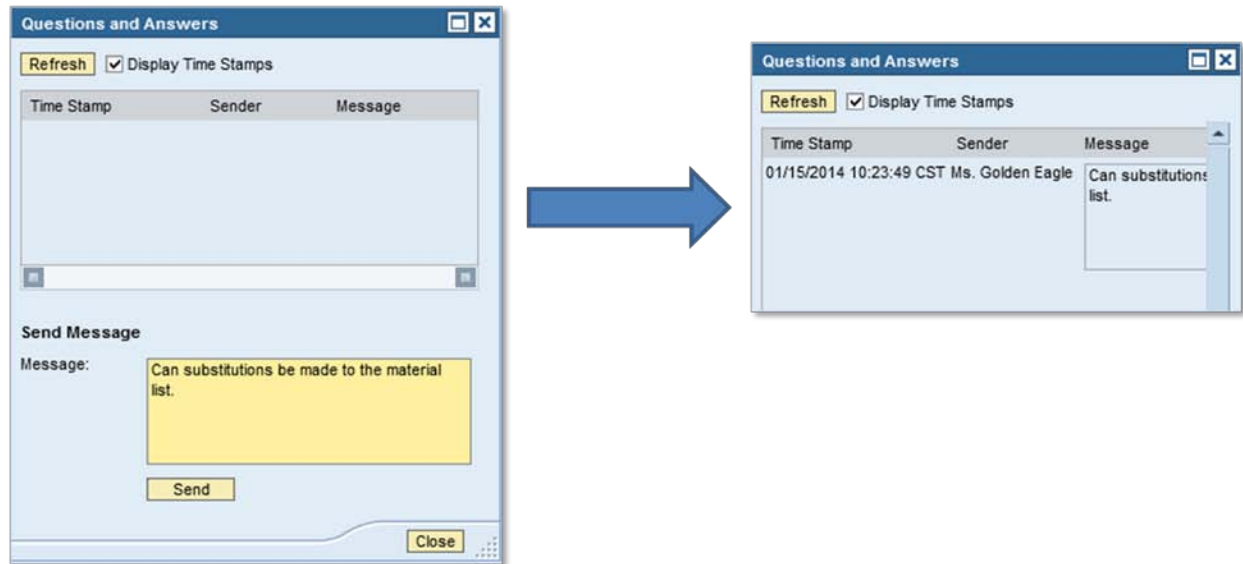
Questions and Answers

Refresh ☑ Display Time Stamps

| Time Stamp | Sender | Message |
|---|---|---|

Send Message

Message: Can substitutions be made to the material list.

Send

Close

Questions and Answers

Refresh ☑ Display Time Stamps

| Time Stamp | Sender | Message |
|---|---|---|
| 01/15/2014 10:23:49 CST | Ms. Golden Eagle | Can substitutions list. |